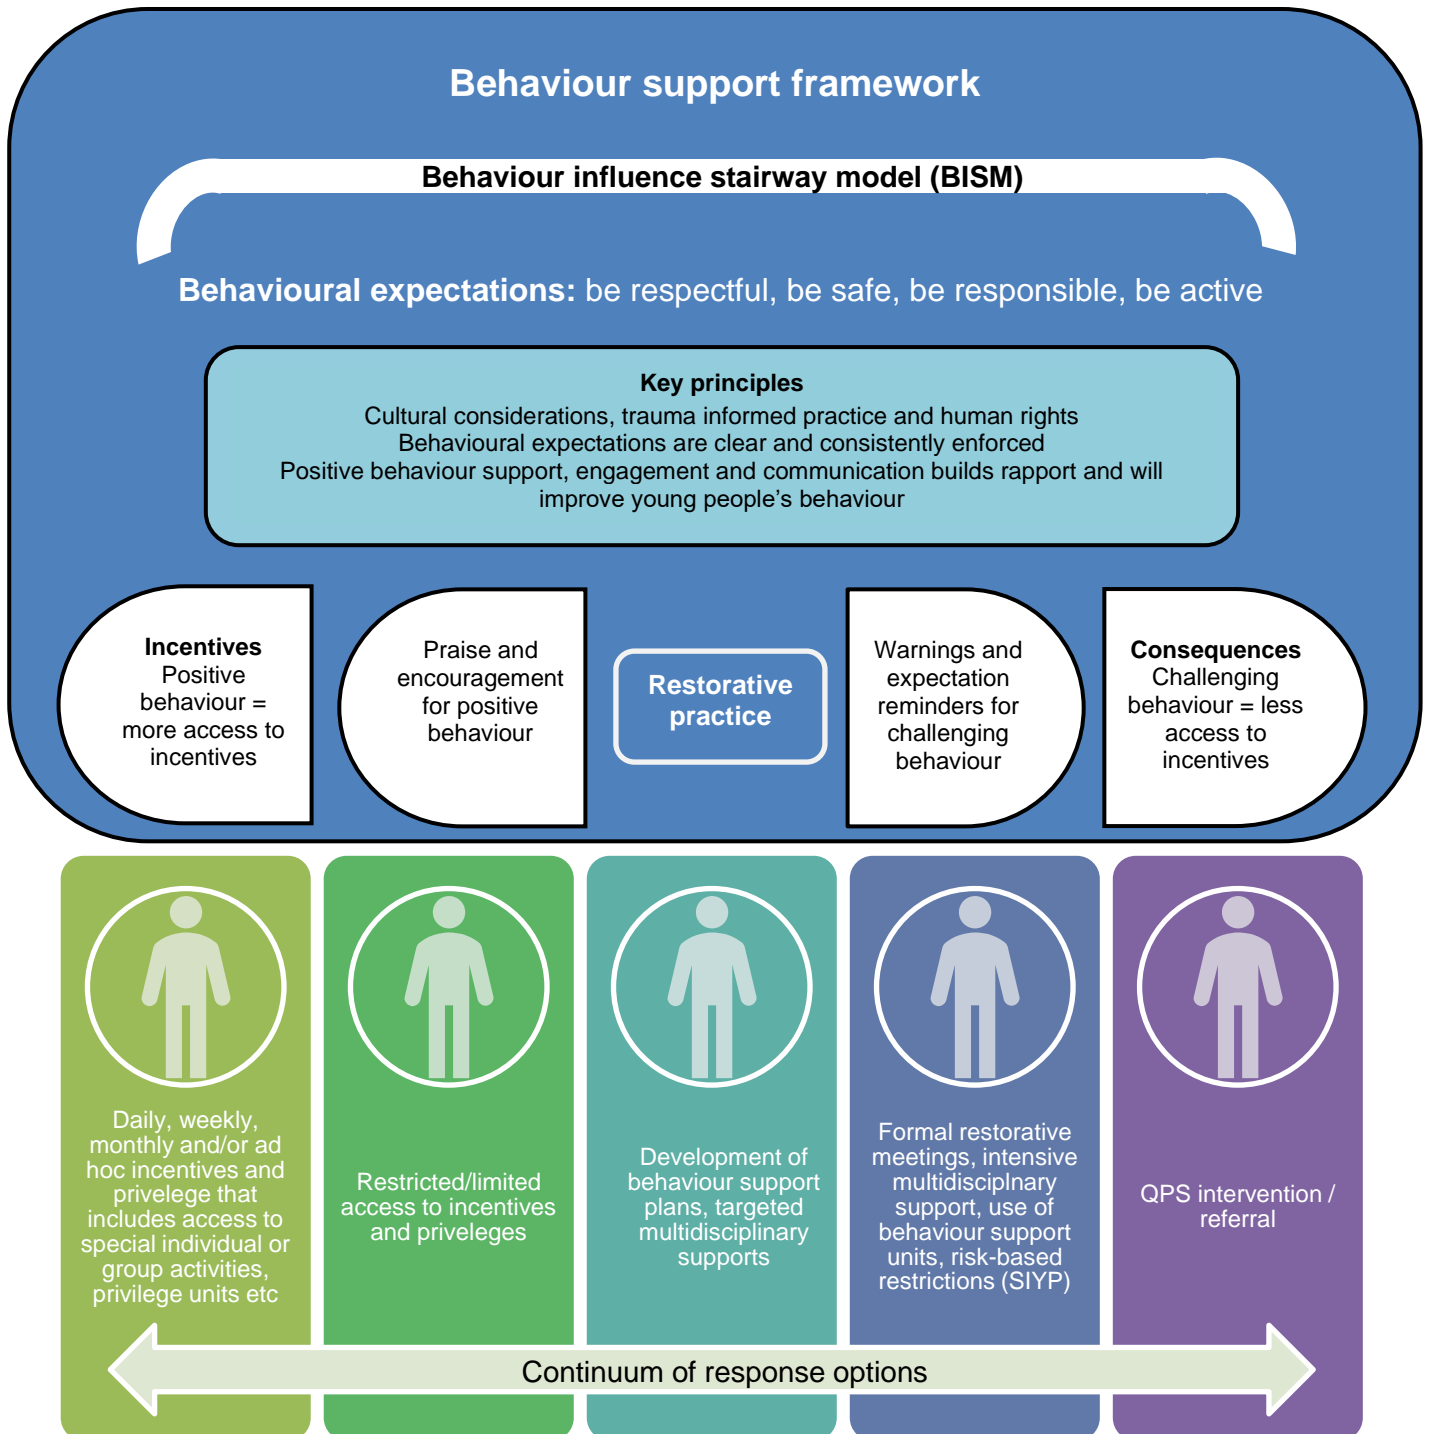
Behaviour support framework

Behaviour influence stairway model (BISM)

Behavioural expectations: be respectful, be safe, be responsible, be active

Key principles
Cultural considerations, trauma informed practice and human rights
Behavioural expectations are clear and consistently enforced
Positive behaviour support, engagement and communication builds rapport and will improve young people's behaviour

Incentives
Positive behaviour = more access to incentives

Praise and encouragement for positive behaviour

Restorative practice

Warnings and expectation reminders for challenging behaviour

Consequences
Challenging behaviour = less access to incentives

Daily, weekly, monthly and/or ad hoc incentives and privelege that includes access to special individual or group activities, privilege units etc

Restricted/limited access to incentives and priveleges

Development of behaviour support plans, targeted multidisciplinary supports

Formal restorative meetings, intensive multidisciplnary support, use of behaviour support units, risk-based restrictions (SIYP)

QPS intervention / referral

Continuum of response options